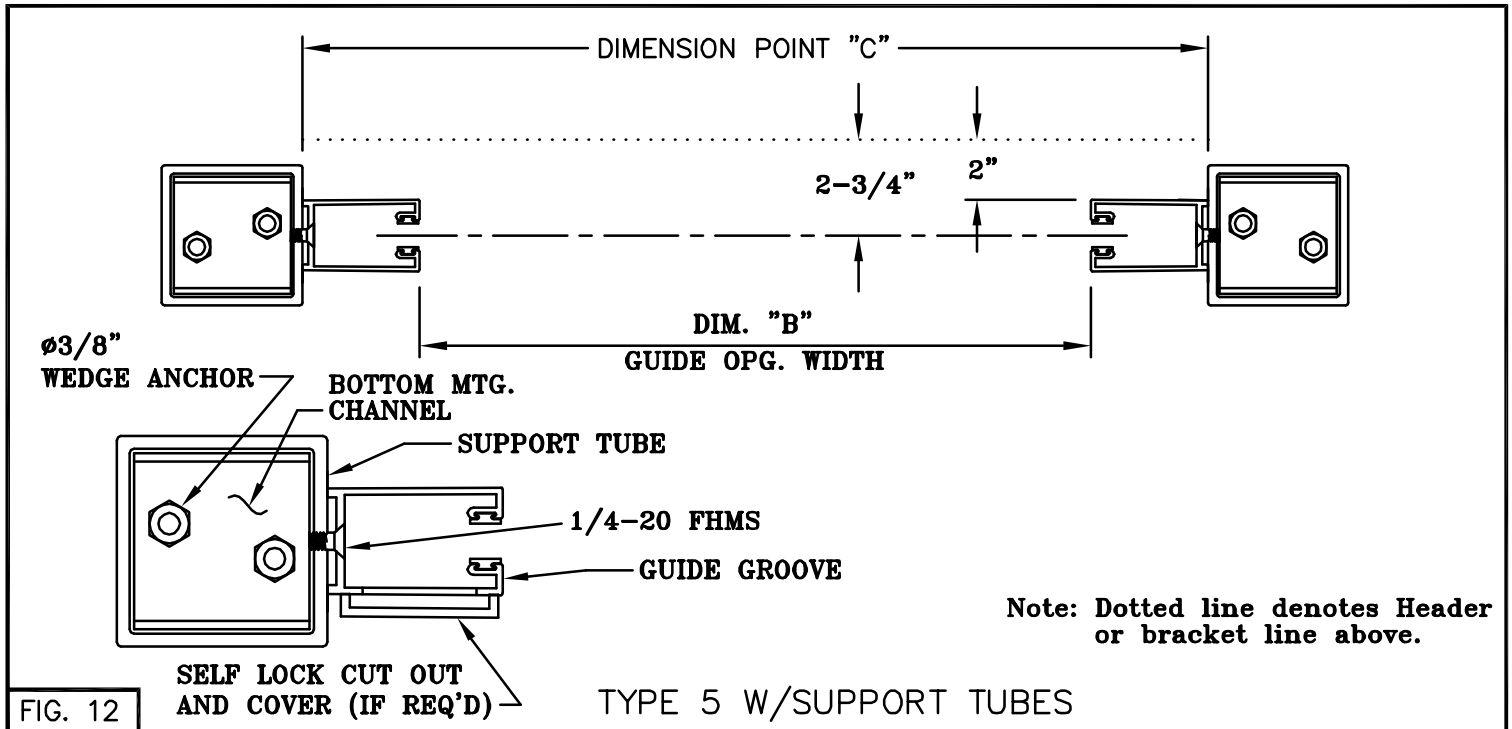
DIMENSION POINT "C"

2-3/4"

2"

DIM. "B"
GUIDE OPG. WIDTH

ø3/8"
WEDGE ANCHOR

BOTTOM MTG.
CHANNEL

SUPPORT TUBE

1/4-20 FHMS

GUIDE GROOVE

Note: Dotted line denotes Header or bracket line above.

SELF LOCK CUT OUT AND COVER (IF REQ'D)

TYPE 5 W/SUPPORT TUBES

FIG. 12